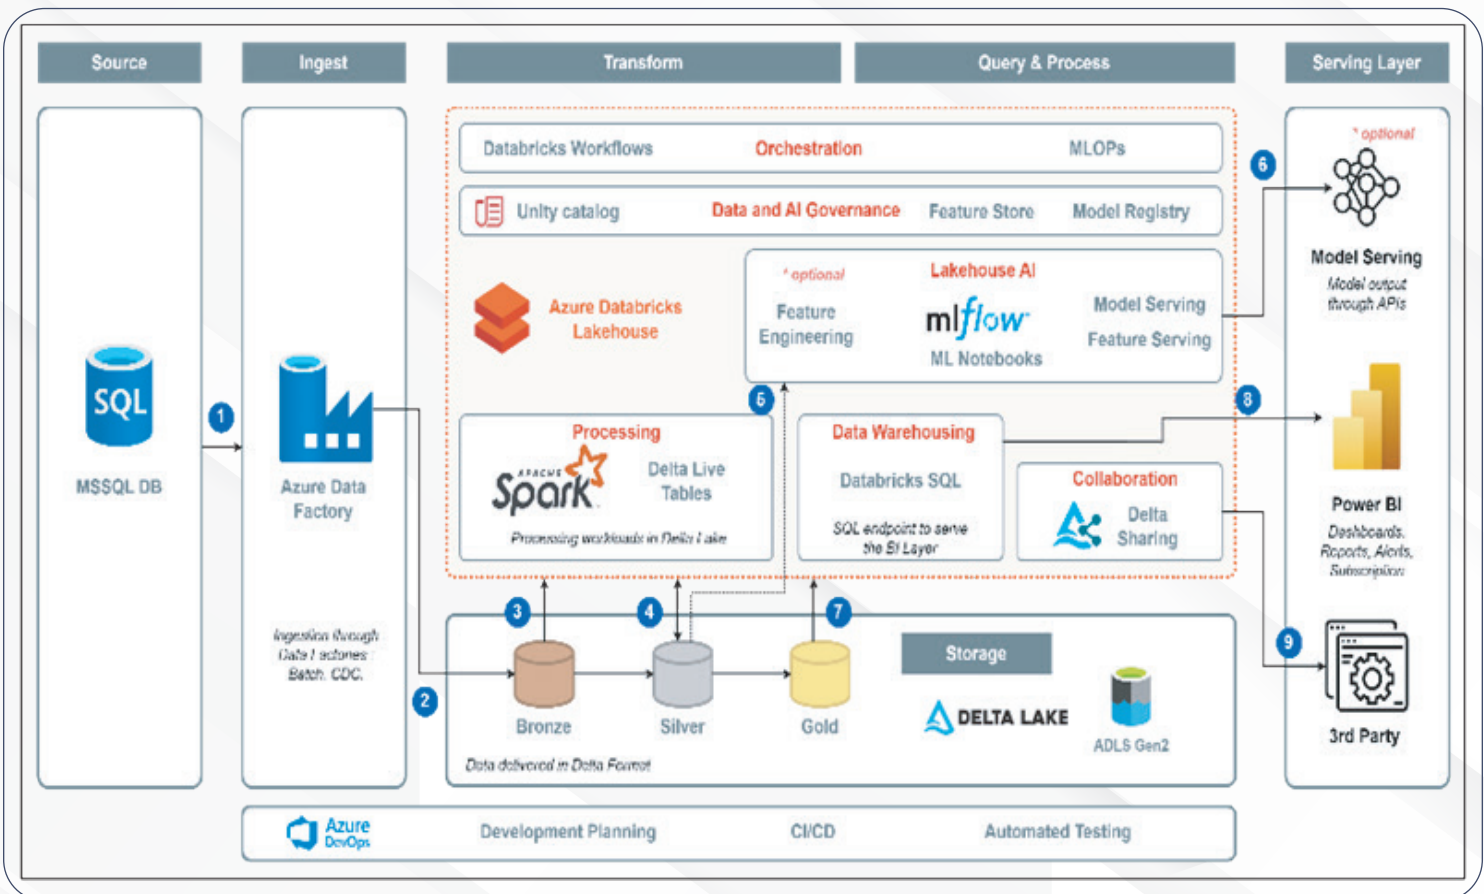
Source

Ingest

Transform

Query & Process

Serving Layer

SQL

MSSQL DB

1

Azure Data Factory

Ingestion through Data Factory: Batch, CDC.

2

Databricks Workflows

Orchestration

MLOPs

Unity catalog

Data and AI Governance

Feature Store

Model Registry

Azure Databricks Lakehouse

* optional

Lakehouse AI

Feature Engineering

mlflow

ML Notebooks

Model Serving

Feature Serving

5

Processing

APACHE Spark

Delta Live Tables

Processing workloads in Delta Lake

Data Warehousing

Databricks SQL

SQL endpoint to serve the BI Layer

Collaboration

Delta Sharing

3

4

7

Bronze

Silver

Gold

Storage

DELTA LAKE

ADLS Gen2

Data delivered in Delta Format

6

* optional

Model Serving

Model output through APIs

8

Power BI

Dashboards, Reports, Alerts, Subscription

9

3rd Party

Azure DevOps

Development Planning

CI/CD

Automated Testing